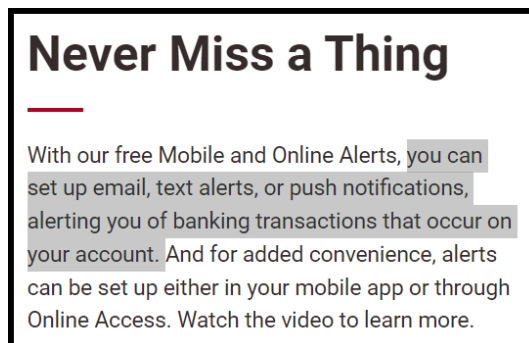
Never Miss a Thing

With our free Mobile and Online Alerts, you can set up email, text alerts, or push notifications, alerting you of banking transactions that occur on your account. And for added convenience, alerts can be set up either in your mobile app or through Online Access. Watch the video to learn more.